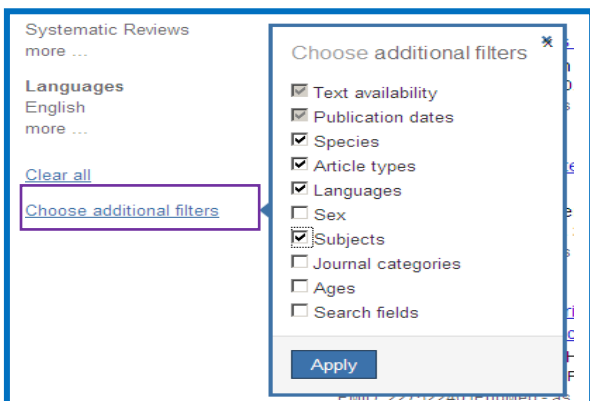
Systematic Reviews
more ...

Languages
English
more ...

Clear all

Choose additional filters

Choose additional filters

Text availability
Publication dates
Species
Article types
Languages
Sex
Subjects
Journal categories
Ages
Search fields

Apply